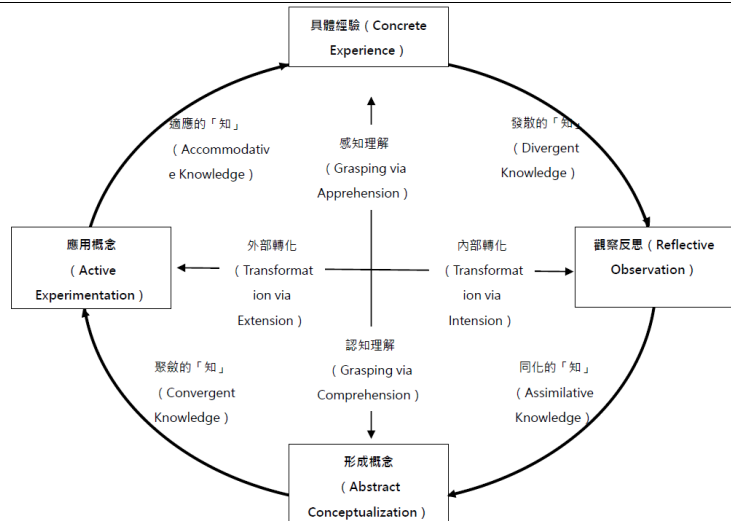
具體經驗（Concrete Experience）

適應的「知」（Accommodative Knowledge）

感知理解（Grasping via Apprehension）

發散的「知」（Divergent Knowledge）

應用概念（Active Experimentation）

外部轉化（Transformation via Extension）

內部轉化（Transformation via Intension）

觀察反思（Reflective Observation）

聚斂的「知」（Convergent Knowledge）

認知理解（Grasping via Comprehension）

同化的「知」（Assimilative Knowledge）

形成概念（Abstract Conceptualization）